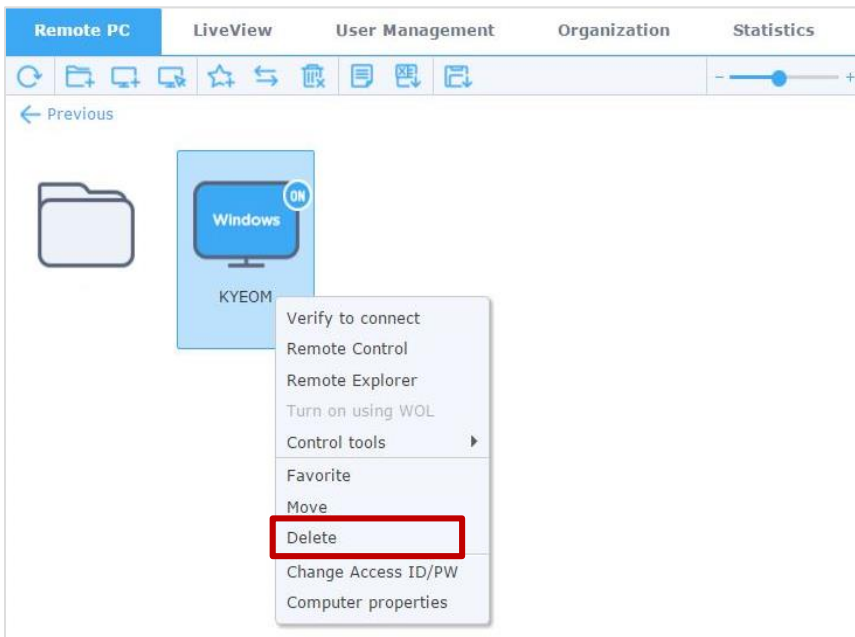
Remote PC
LiveView
User Management
Organization
Statistics

- +

← Previous

ON
Windows
KYEOM

Verify to connect
Remote Control
Remote Explorer
Turn on using WOL
Control tools
Favorite
Move
Delete
Change Access ID/PW
Computer properties